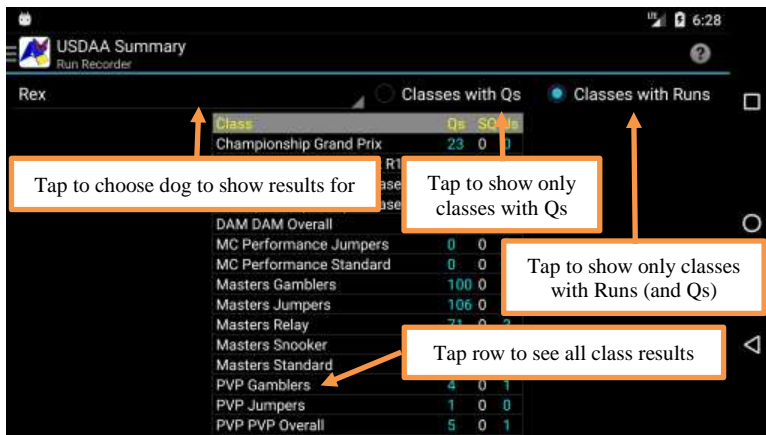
6:28

USDAA Summary
Run Recorder

Rex

Classes with Qs

Classes with Runs

| Class | Qs | SQs | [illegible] |
|---|---|---|---|
| Championship Grand Prix | 23 | 0 | 0 |
| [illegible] R1 | | | |
| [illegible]ase | | | |
| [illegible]ase | | | |
| DAM DAM Overall | | | |
| MC Performance Jumpers | 0 | 0 | |
| MC Performance Standard | 0 | 0 | |
| Masters Gamblers | 100 | 0 | |
| Masters Jumpers | 106 | 0 | |
| Masters Relay | 71 | 0 | 2 |
| Masters Snooker | | | |
| Masters Standard | | | |
| PVP Gamblers | 4 | 0 | 1 |
| PVP Jumpers | 1 | 0 | 0 |
| PVP PVP Overall | 5 | 0 | 1 |

Tap to choose dog to show results for

Tap to show only classes with Qs

Tap to show only classes with Runs (and Qs)

Tap row to see all class results